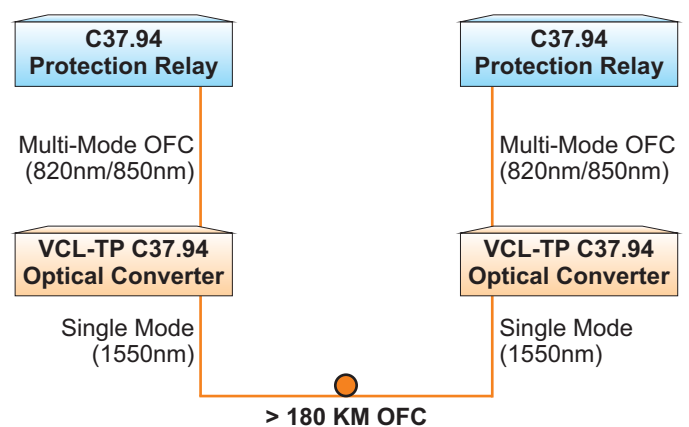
C37.94
Protection Relay

Multi-Mode OFC
(820nm/850nm)

VCL-TP C37.94
Optical Converter

Single Mode
(1550nm)

C37.94
Protection Relay

Multi-Mode OFC
(820nm/850nm)

VCL-TP C37.94
Optical Converter

Single Mode
(1550nm)

> 180 KM OFC